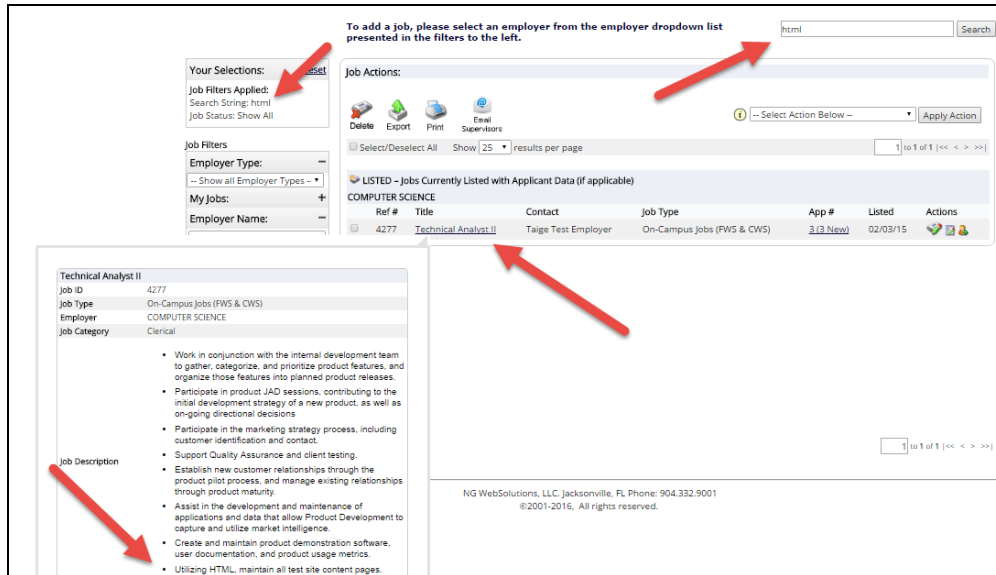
To add a job, please select an employer from the employer dropdown list presented in the filters to the left.

html
Search

Your Selections:
Reset
Job Filters Applied:
Search String: html
Job Status: Show All

Job Filters
Employer Type:
-- Show all Employer Types --
My Jobs:
Employer Name:

Job Actions:
Delete
Export
Print
Email Supervisors
-- Select Action Below --
Apply Action
Select/Deselect All
Show 25 results per page
1 to 1 of 1 |<< < > >>|

LISTED – Jobs Currently Listed with Applicant Data (if applicable)
COMPUTER SCIENCE

| | Ref # | Title | Contact | Job Type | App # | Listed | Actions |
|---|---|---|---|---|---|---|---|
| | 4277 | Technical Analyst II | Taige Test Employer | On-Campus Jobs (FWS & CWS) | 3 (3 New) | 02/03/15 | |

Technical Analyst II

| | |
|---|---|
| Job ID | 4277 |
| Job Type | On-Campus Jobs (FWS & CWS) |
| Employer | COMPUTER SCIENCE |
| Job Category | Clerical |
| Job Description | • Work in conjunction with the internal development team to gather, categorize, and prioritize product features, and organize those features into planned product releases. • Participate in product JAD sessions, contributing to the initial development strategy of a new product, as well as on-going directional decisions • Participate in the marketing strategy process, including customer identification and contact. • Support Quality Assurance and client testing. • Establish new customer relationships through the product pilot process, and manage existing relationships through product maturity. • Assist in the development and maintenance of applications and data that allow Product Development to capture and utilize market intelligence. • Create and maintain product demonstration software, user documentation, and product usage metrics. • Utilizing HTML, maintain all test site content pages. |

1 to 1 of 1 |<< < > >>|

NG WebSolutions, LLC. Jacksonville, FL Phone: 904.332.9001
©2001-2016, All rights reserved.